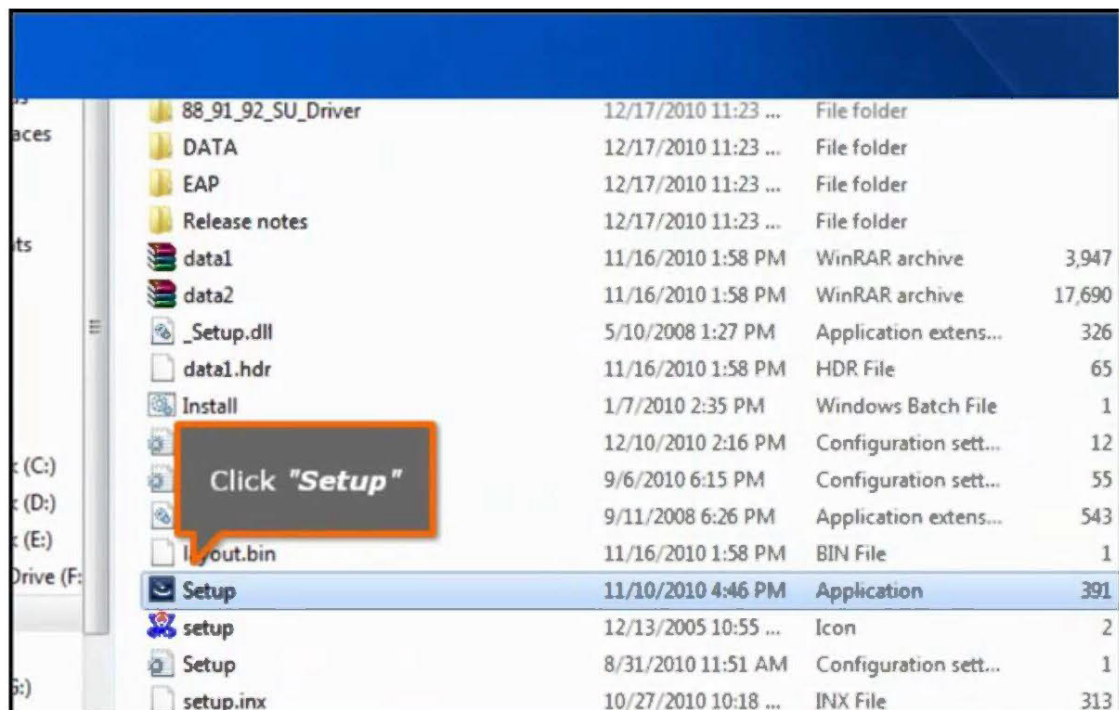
aces

ts

(C:)
(D:)
(E:)
Drive (F:

G:)

| | | | |
|---|---|---|---|
| 88_91_92_SU_Driver | 12/17/2010 11:23 ... | File folder | |
| DATA | 12/17/2010 11:23 ... | File folder | |
| EAP | 12/17/2010 11:23 ... | File folder | |
| Release notes | 12/17/2010 11:23 ... | File folder | |
| data1 | 11/16/2010 1:58 PM | WinRAR archive | 3,947 |
| data2 | 11/16/2010 1:58 PM | WinRAR archive | 17,690 |
| _Setup.dll | 5/10/2008 1:27 PM | Application extens... | 326 |
| data1.hdr | 11/16/2010 1:58 PM | HDR File | 65 |
| Install | 1/7/2010 2:35 PM | Windows Batch File | 1 |
| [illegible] | 12/10/2010 2:16 PM | Configuration sett... | 12 |
| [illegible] | 9/6/2010 6:15 PM | Configuration sett... | 55 |
| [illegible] | 9/11/2008 6:26 PM | Application extens... | 543 |
| l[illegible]out.bin | 11/16/2010 1:58 PM | BIN File | 1 |
| Setup | 11/10/2010 4:46 PM | Application | 391 |
| setup | 12/13/2005 10:55 ... | Icon | 2 |
| Setup | 8/31/2010 11:51 AM | Configuration sett... | 1 |
| setup.inx | 10/27/2010 10:18 ... | INX File | 313 |

Click "Setup"